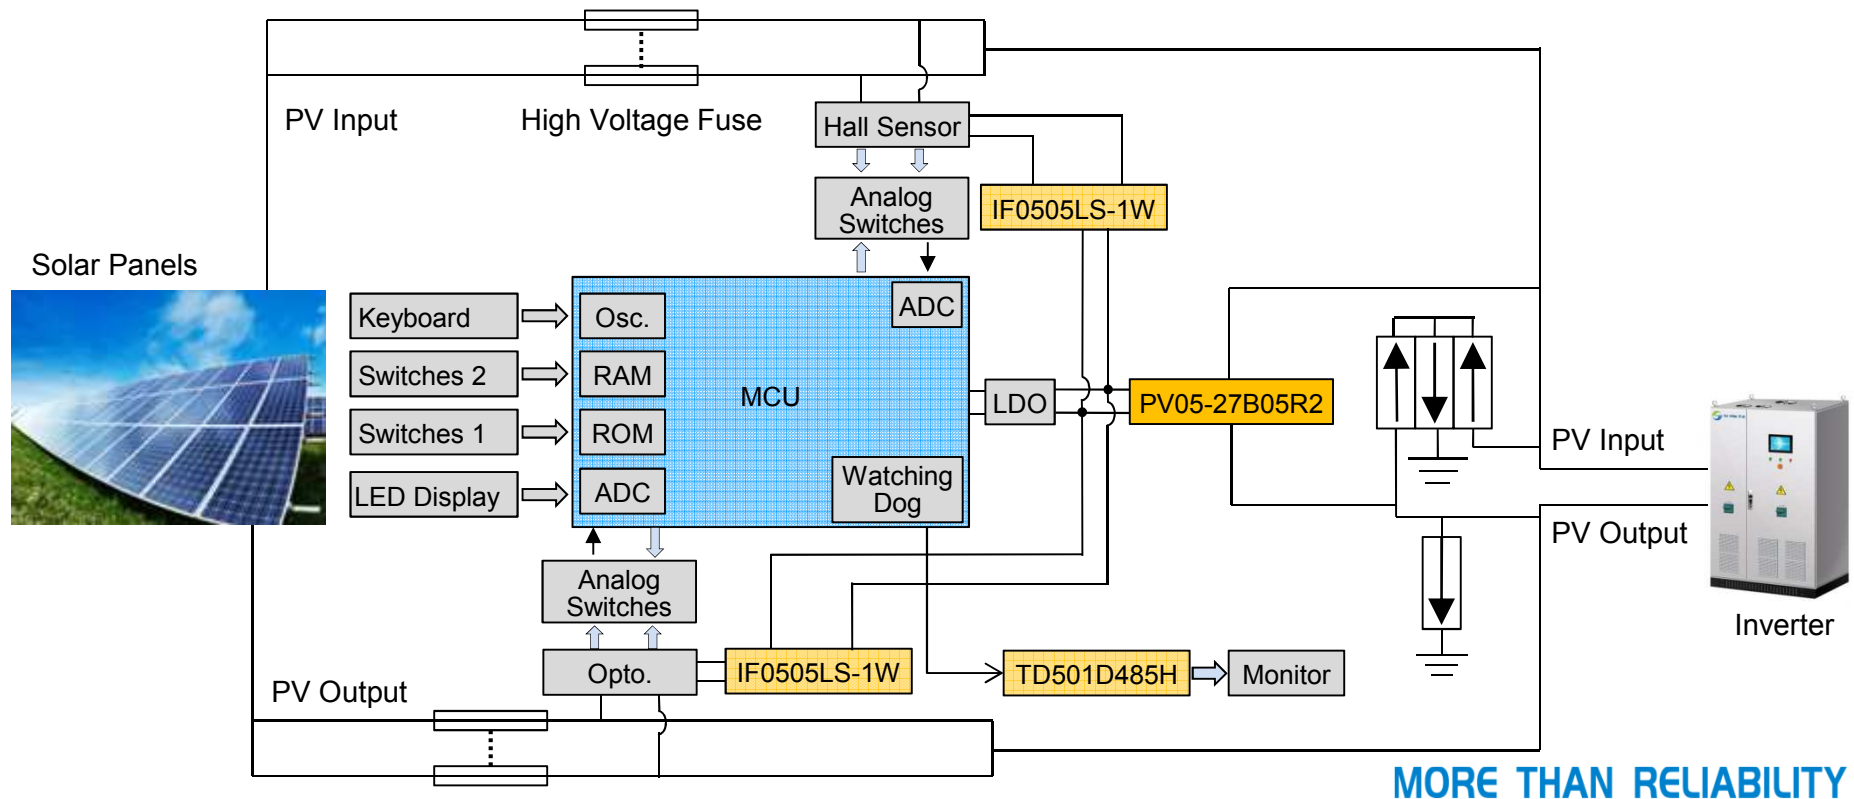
PV Input

High Voltage Fuse

Hall Sensor

Analog Switches

IF0505LS-1W

Solar Panels

Keyboard

Osc.

ADC

Switches 2

RAM

MCU

LDO

PV05-27B05R2

Switches 1

ROM

PV Input

LED Display

ADC

Watching Dog

PV Output

Analog Switches

Inverter

Opto.

IF0505LS-1W

TD501D485H

Monitor

PV Output

MORE THAN RELIABILITY